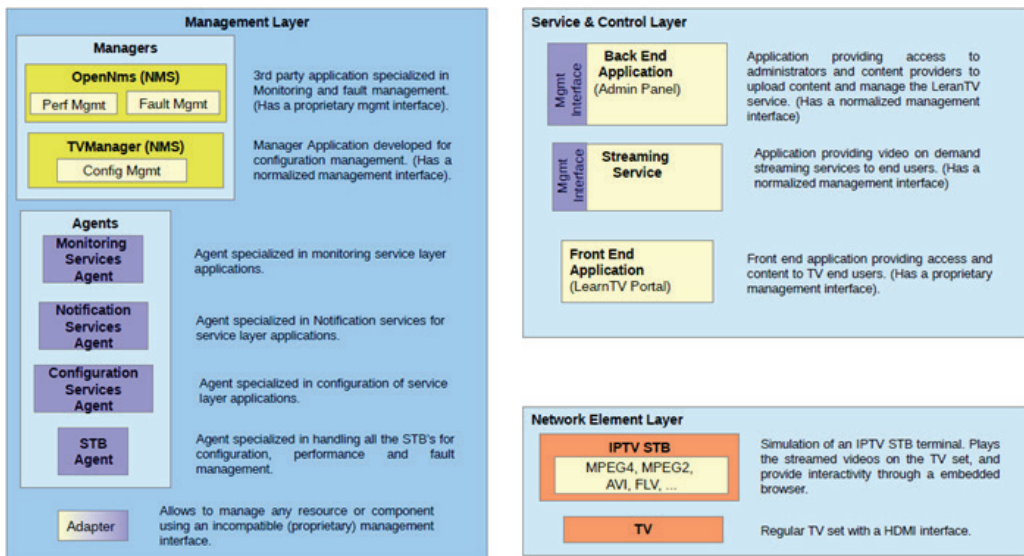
Management Layer

Managers

OpenNms (NMS)

Perf Mgmt

Fault Mgmt

3rd party application specialized in Monitoring and fault management. (Has a proprietary mgmt interface).

TVManager (NMS)

Config Mgmt

Manager Application developed for configuration management. (Has a normalized management interface).

Agents

Monitoring Services Agent

Agent specialized in monitoring service layer applications.

Notification Services Agent

Agent specialized in Notification services for service layer applications.

Configuration Services Agent

Agent specialized in configuration of service layer applications.

STB Agent

Agent specialized in handling all the STB's for configuration, performance and fault management.

Adapter

Allows to manage any resource or component using an incompatible (proprietary) management interface.

Service & Control Layer

Mgmt Interface

Back End Application (Admin Panel)

Application providing access to administrators and content providers to upload content and manage the LeranTV service. (Has a normalized management interface)

Mgmt Interface

Streaming Service

Application providing video on demand streaming services to end users. (Has a normalized management interface)

Front End Application (LearnTV Portal)

Front end application providing access and content to TV end users. (Has a proprietary management interface).

Network Element Layer

IPTV STB

MPEG4, MPEG2, AVI, FLV, ...

Simulation of an IPTV STB terminal. Plays the streamed videos on the TV set, and provide interactivity through a embedded browser.

TV

Regular TV set with a HDMI interface.